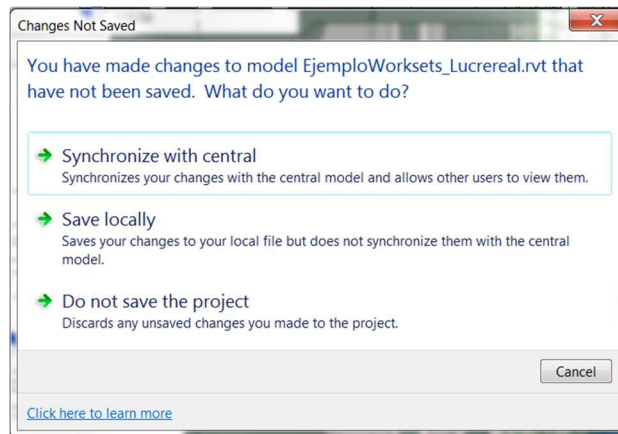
Changes Not Saved

You have made changes to model EjemploWorksets_Lucrereal.rvt that have not been saved. What do you want to do?

Synchronize with central
Synchronizes your changes with the central model and allows other users to view them.

Save locally
Saves your changes to your local file but does not synchronize them with the central model.

Do not save the project
Discards any unsaved changes you made to the project.

Cancel

Click here to learn more